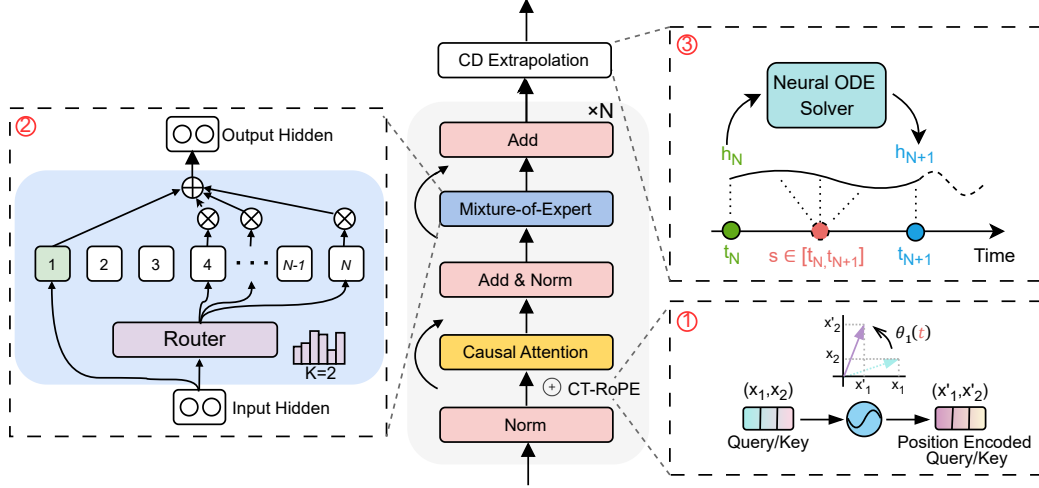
②

Output Hidden

1 2 3 4 N-1 N

Router

K=2

Input Hidden

×N

CD Extrapolation

Add

Mixture-of-Expert

Add & Norm

Causal Attention

CT-RoPE

Norm

③

Neural ODE Solver

$h_N$

$h_{N+1}$

$t_N$

$s \in [t_N, t_{N+1}]$

$t_{N+1}$

Time

①

$x'_2$

$\theta_1(t)$

$x_2$

$x'_1$ $x_1$

$(x_1, x_2)$

$(x'_1, x'_2)$

Query/Key

Position Encoded Query/Key